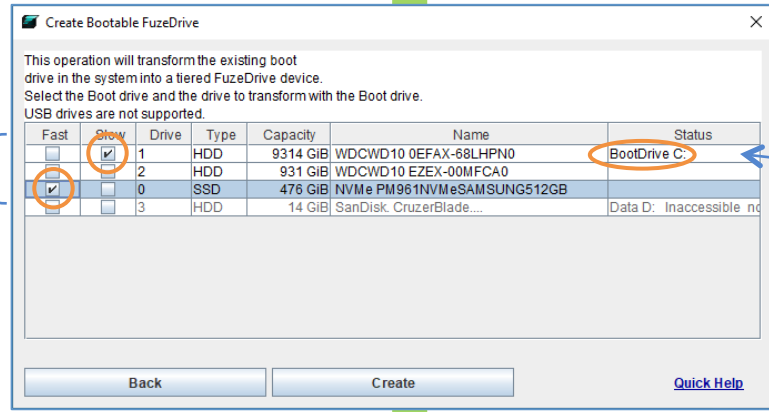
Create Bootable FuzeDrive

This operation will transform the existing boot drive in the system into a tiered FuzeDrive device. Select the Boot drive and the drive to transform with the Boot drive. USB drives are not supported.

| Fast | Slow | Drive | Type | Capacity | Name | Status |
|---|---|---|---|---|---|---|
|  | ✔ | 1 | HDD | 9314 GiB | WDCWD10 0EFAX-68LHPN0 | BootDrive C: |
|  |  | 2 | HDD | 931 GiB | WDCWD10 EZEX-00MFCA0 |  |
| ✔ |  | 0 | SSD | 476 GiB | NVMe PM961NVMeSAMSUNG512GB |  |
|  |  | 3 | HDD | 14 GiB | SanDisk. CruzerBlade.... | Data D: Inaccessible no |

Back

Create

Quick Help